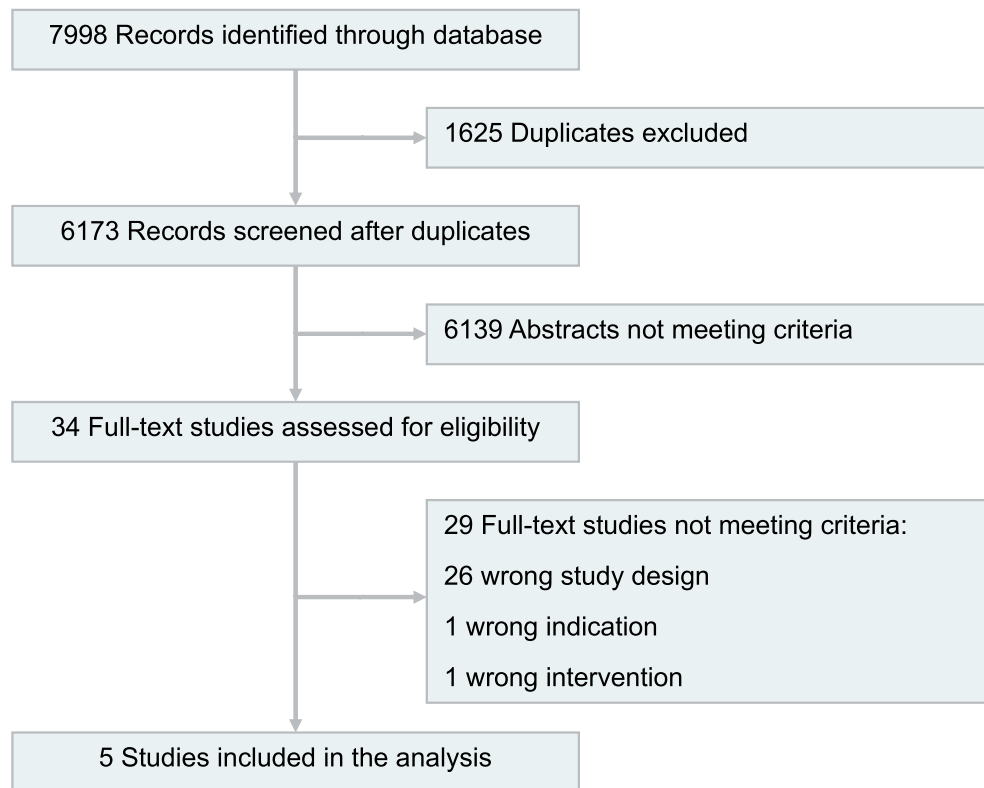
7998 Records identified through database

1625 Duplicates excluded

6173 Records screened after duplicates

6139 Abstracts not meeting criteria

34 Full-text studies assessed for eligibility

29 Full-text studies not meeting criteria:

26 wrong study design

1 wrong indication

1 wrong intervention

5 Studies included in the analysis